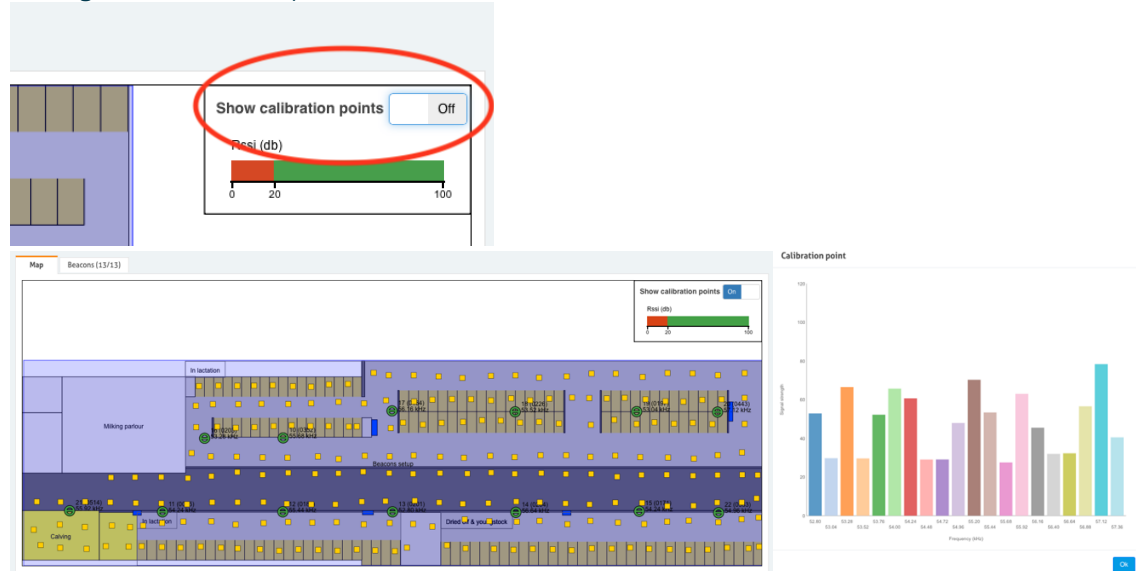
Show calibration points Off

Rssi (db)

0 20 100

Map Beacons (13/13)

Show calibration points On

Rssi (db)

0 20 100

In lactation

Milking parlour

Beacons setup

In lactation

Calving

Dried off & youngstock

Calibration point

120

100

80

60

40

20

0

Signal strength

Frequency (kHz)

Ok